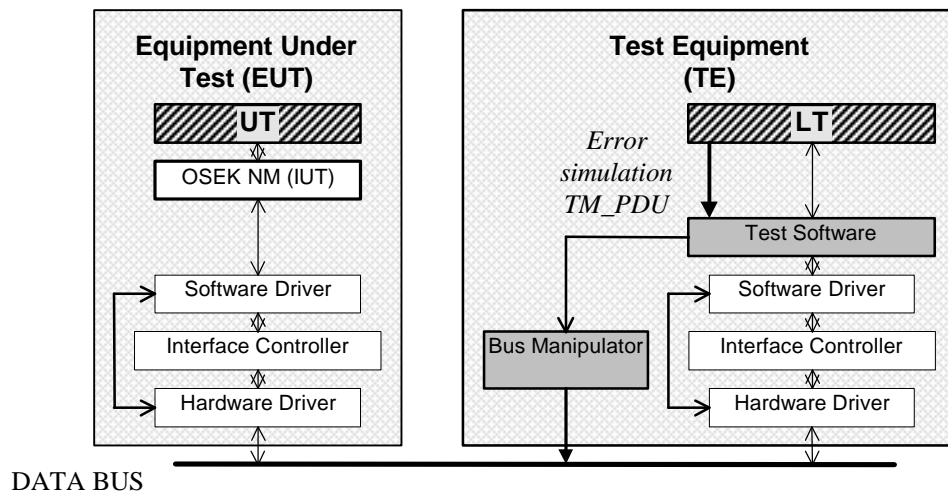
Equipment Under Test (EUT)

UT

OSEK NM (IUT)

Software Driver

Interface Controller

Hardware Driver

Test Equipment (TE)

LT

Error simulation TM_PDU

Test Software

Software Driver

Bus Manipulator

Interface Controller

Hardware Driver

DATA BUS